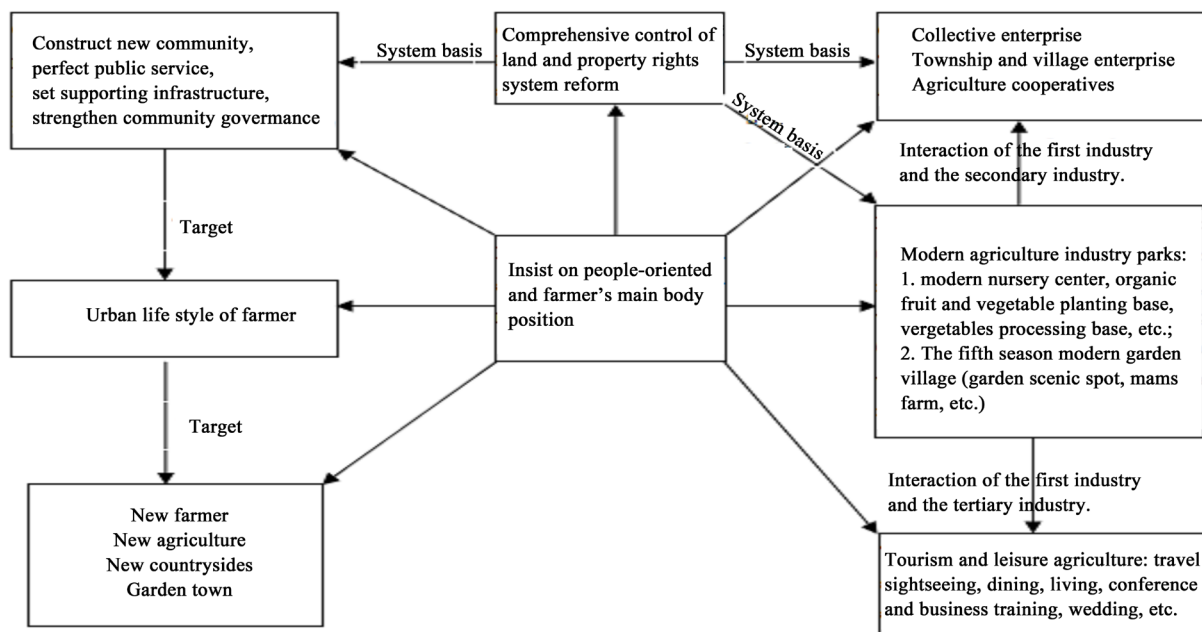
Construct new community, perfect public service, set supporting infrastructure, strengthen community govermance

System basis

Comprehensive control of land and property rights system reform

System basis

Collective enterprise
Township and village enterprise
Agriculture cooperatives

System basis

Interaction of the first industry and the secondary industry.

Target

Insist on people-oriented and farmer's main body position

Modern agriculture industry parks:
1. modern nursery center, organic fruit and vegetable planting base, vergetables processing base, etc.;
2. The fifth season modern garden village (garden scenic spot, mams farm, etc.)

Urban life style of farmer

Target

Interaction of the first industry and the tertiary industry.

New farmer
New agriculture
New countrysides
Garden town

Tourism and leisure agriculture: travel sightseeing, dining, living, conference and business training, wedding, etc.